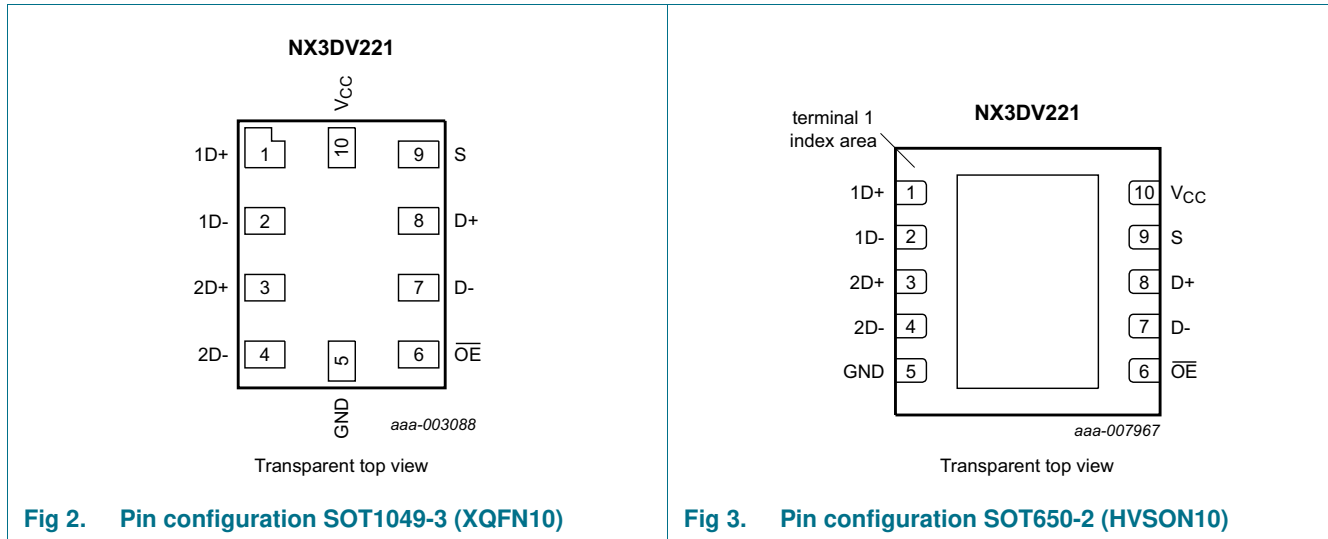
NX3DV221

$V_{CC}$

1D+ 1

10

9 S

1D- 2

8 D+

2D+ 3

7 D-

2D- 4

5

6 $\overline{OE}$

GND

aaa-003088

Transparent top view

Fig 2. Pin configuration SOT1049-3 (XQFN10)

terminal 1 index area

NX3DV221

1D+ 1

10 $V_{CC}$

1D- 2

9 S

2D+ 3

8 D+

2D- 4

7 D-

GND 5

6 $\overline{OE}$

aaa-007967

Transparent top view

Fig 3. Pin configuration SOT650-2 (HVSON10)